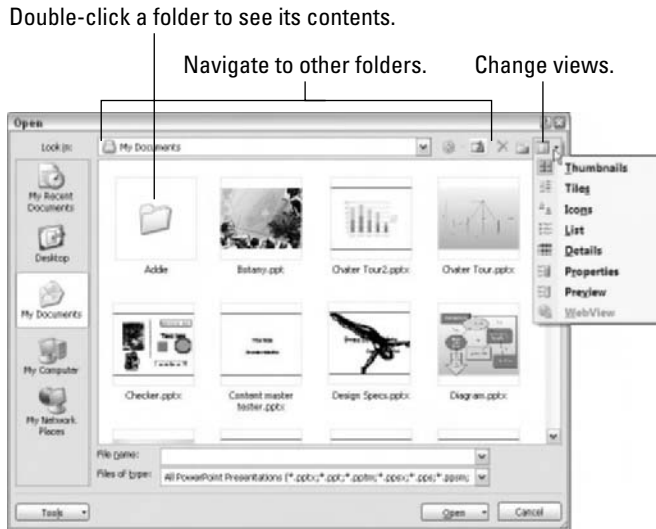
Double-click a folder to see its contents.

Navigate to other folders.

Change views.

Open

Look in: My Documents

My Recent Documents

Desktop

My Documents

My Computer

My Network Places

Addie

Botany.pptx

Chater Tour2.pptx

Chater Tour.pptx

Checker.pptx

Content master footer.pptx

Design Specs.pptx

Diagram.pptx

Thumbnails

Tiles

Icons

List

Details

Properties

Preview

WebView

File name:

Files of type: All PowerPoint Presentations (*.pptx;*.ppt;*.pptm;*.ppsx;*.pps;*.ppsm;

Tools

Open

Cancel